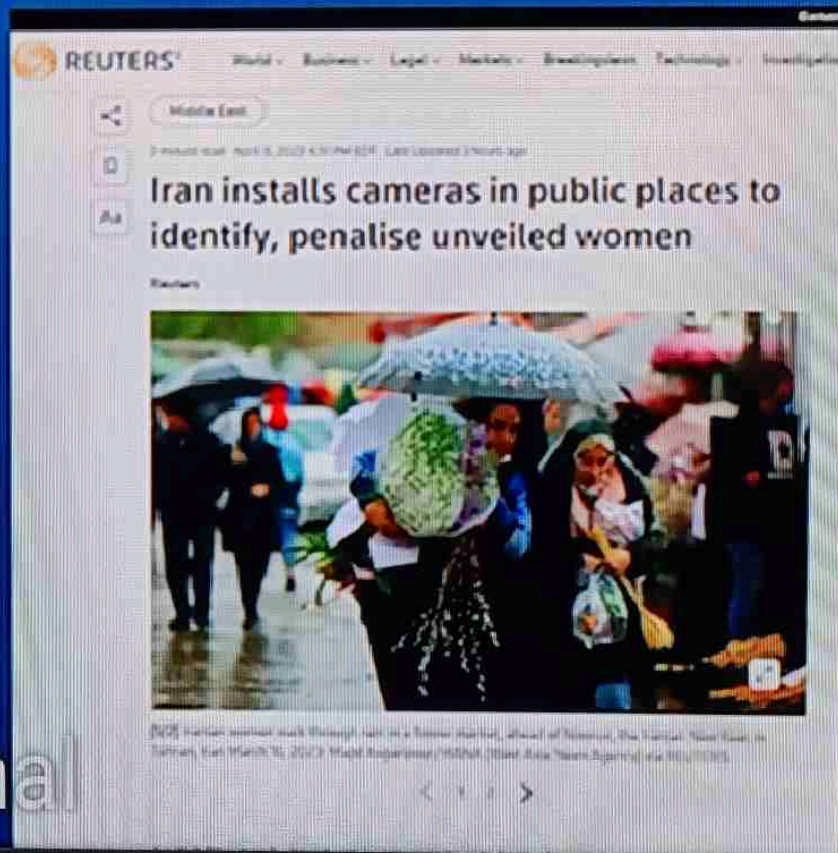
REUTERS

World Business Legal Markets Breakingviews Technology Investigations

Middle East

2 minute read · April 8, 2023 4:31 PM EDT · Last Updated 3 hours ago

Iran installs cameras in public places to identify, penalise unveiled women

Reuters

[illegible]

al

< 1 2 >